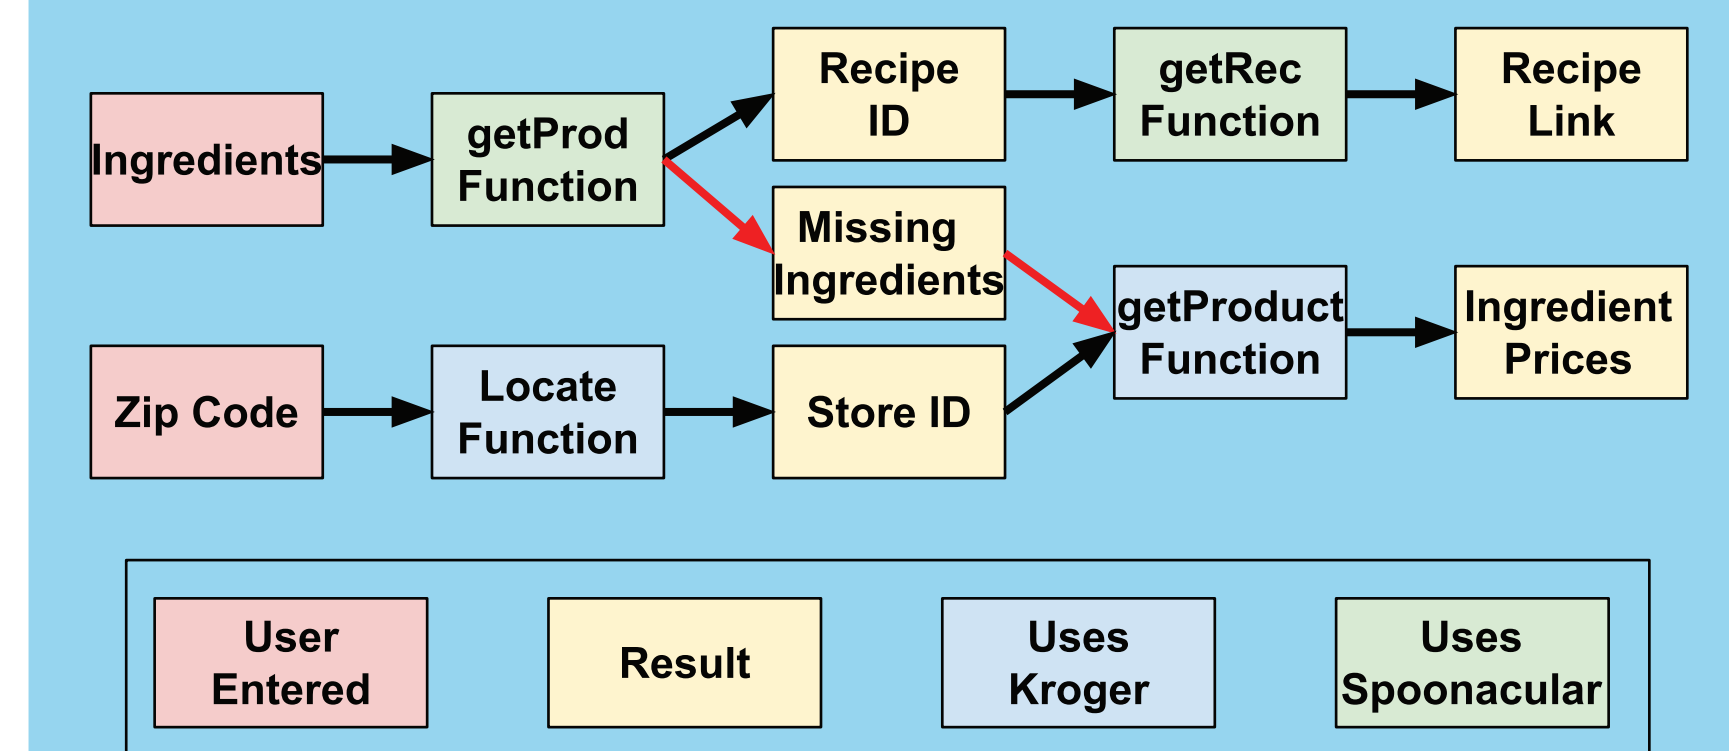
Ingredients

getProd Function

Recipe ID

getRec Function

Recipe Link

Missing Ingredients

getProduct Function

Ingredient Prices

Zip Code

Locate Function

Store ID

User Entered

Result

Uses Kroger

Uses Spoonacular